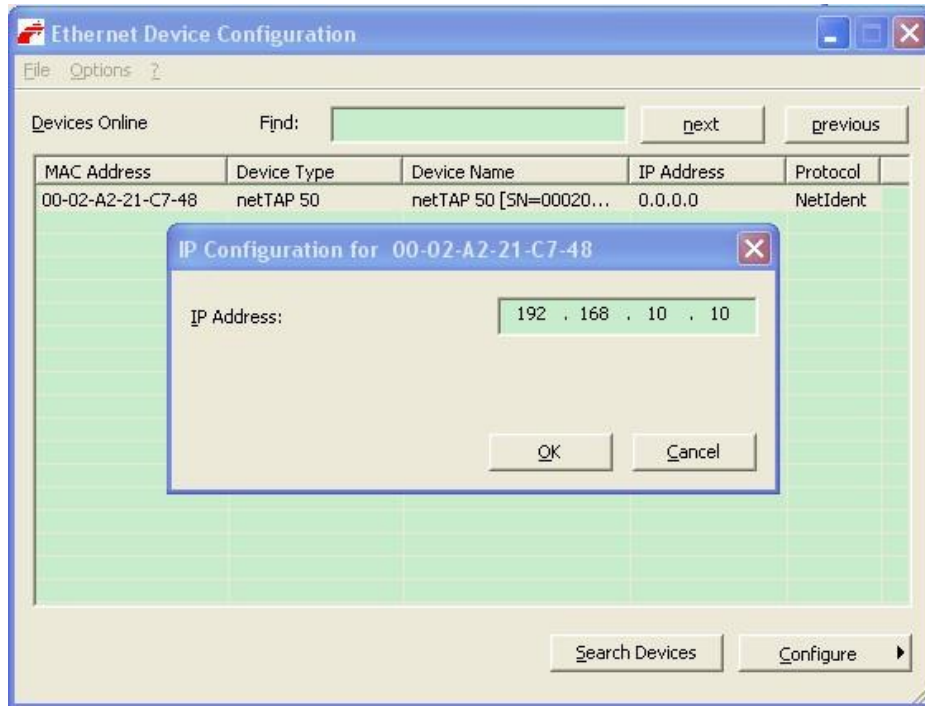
Ethernet Device Configuration

File Options ?

Devices Online Find: next previous

| MAC Address | Device Type | Device Name | IP Address | Protocol |
|---|---|---|---|---|
| 00-02-A2-21-C7-48 | netTAP 50 | netTAP 50 [SN=00020... | 0.0.0.0 | NetIdent |

IP Configuration for 00-02-A2-21-C7-48

IP Address: 192 . 168 . 10 . 10

OK Cancel

Search Devices Configure